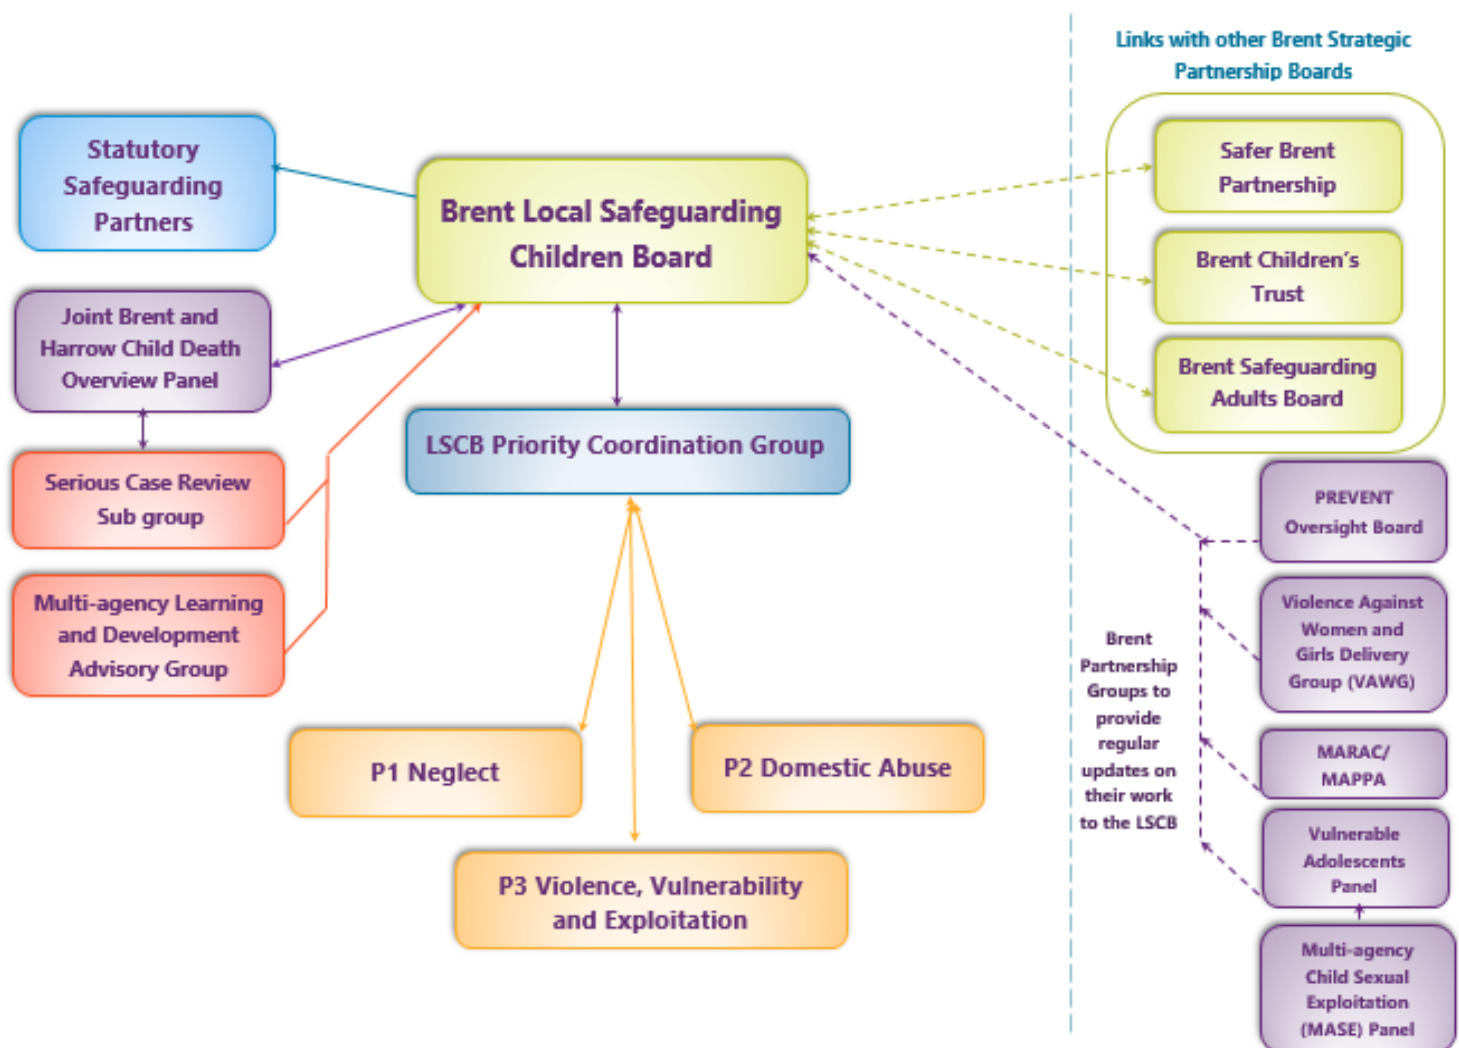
Links with other Brent Strategic Partnership Boards

Statutory Safeguarding Partners

Brent Local Safeguarding Children Board

Safer Brent Partnership

Brent Children's Trust

Brent Safeguarding Adults Board

Joint Brent and Harrow Child Death Overview Panel

LSCB Priority Coordination Group

Serious Case Review Sub group

Multi-agency Learning and Development Advisory Group

PREVENT Oversight Board

Violence Against Women and Girls Delivery Group (VAWG)

Brent Partnership Groups to provide regular updates on their work to the LSCB

MARAC/ MAPPA

Vulnerable Adolescents Panel

P1 Neglect

P2 Domestic Abuse

P3 Violence, Vulnerability and Exploitation

Multi-agency Child Sexual Exploitation (MASE) Panel